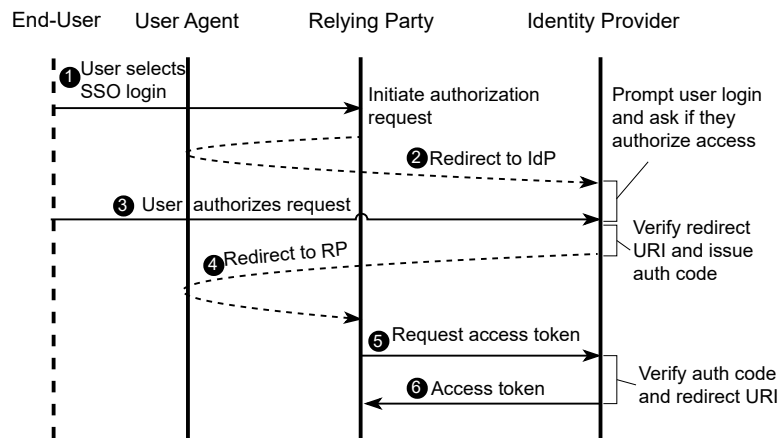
End-User User Agent Relying Party Identity Provider

1 User selects SSO login

Initiate authorization request

Prompt user login and ask if they authorize access

2 Redirect to IdP

3 User authorizes request

Verify redirect URI and issue auth code

4 Redirect to RP

5 Request access token

Verify auth code and redirect URI

6 Access token